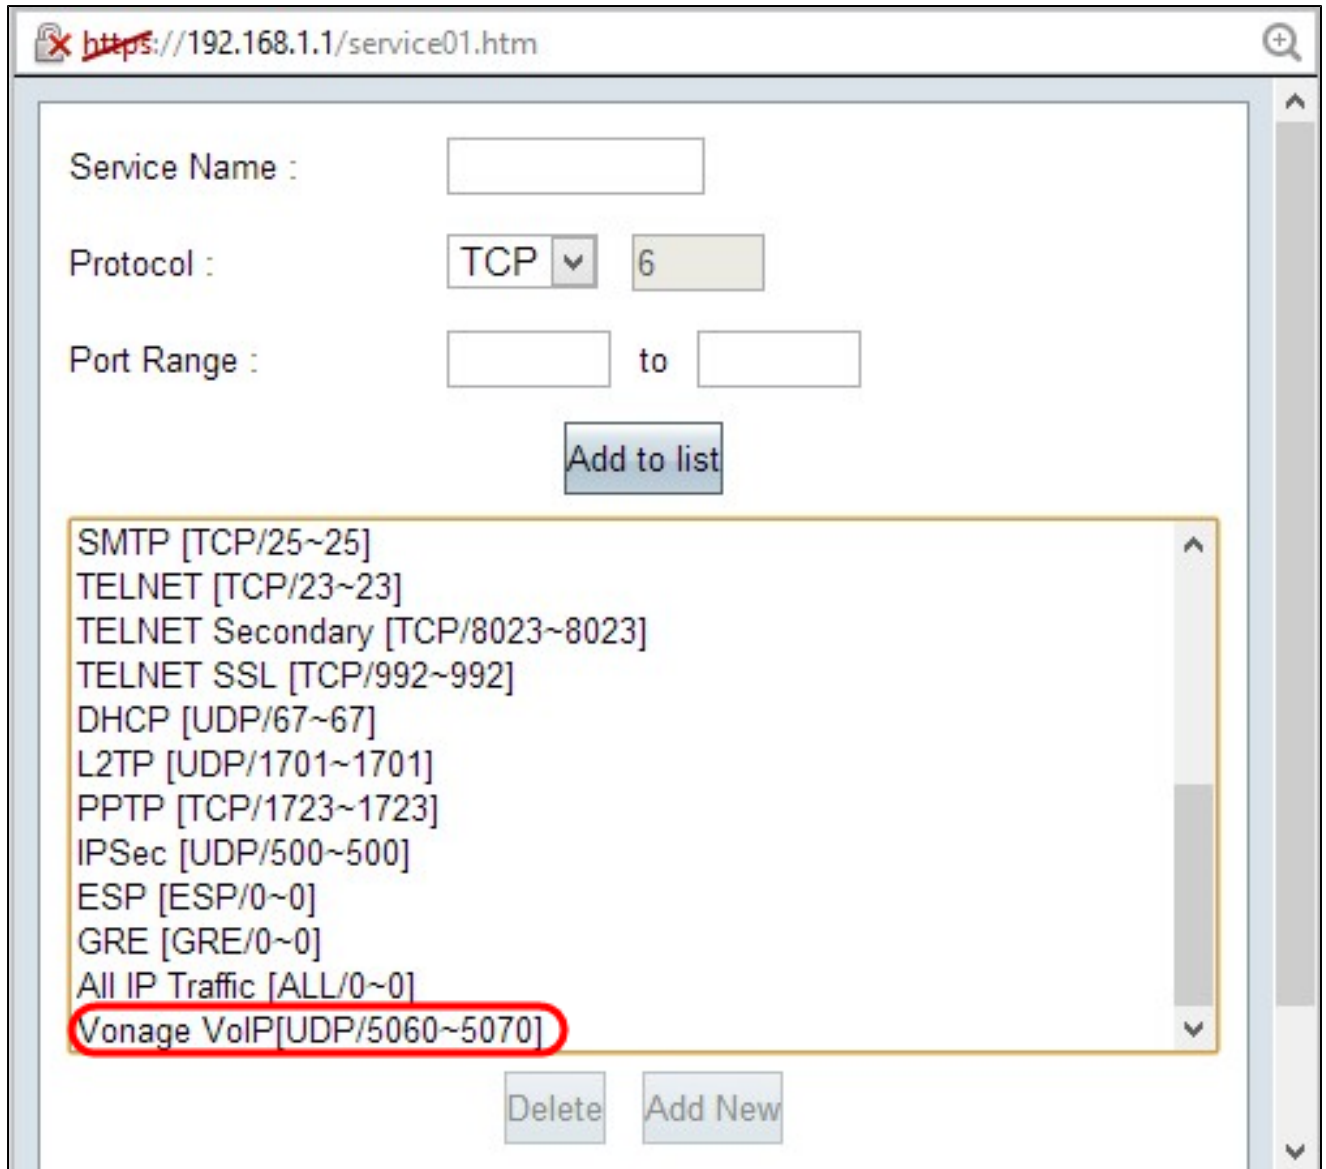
https://192.168.1.1/service01.htm

Service Name :

Protocol : TCP 6

Port Range : to

Add to list

SMTP [TCP/25~25]
TELNET [TCP/23~23]
TELNET Secondary [TCP/8023~8023]
TELNET SSL [TCP/992~992]
DHCP [UDP/67~67]
L2TP [UDP/1701~1701]
PPTP [TCP/1723~1723]
IPSec [UDP/500~500]
ESP [ESP/0~0]
GRE [GRE/0~0]
All IP Traffic [ALL/0~0]
Vonage VoIP[UDP/5060~5070]

Delete Add New